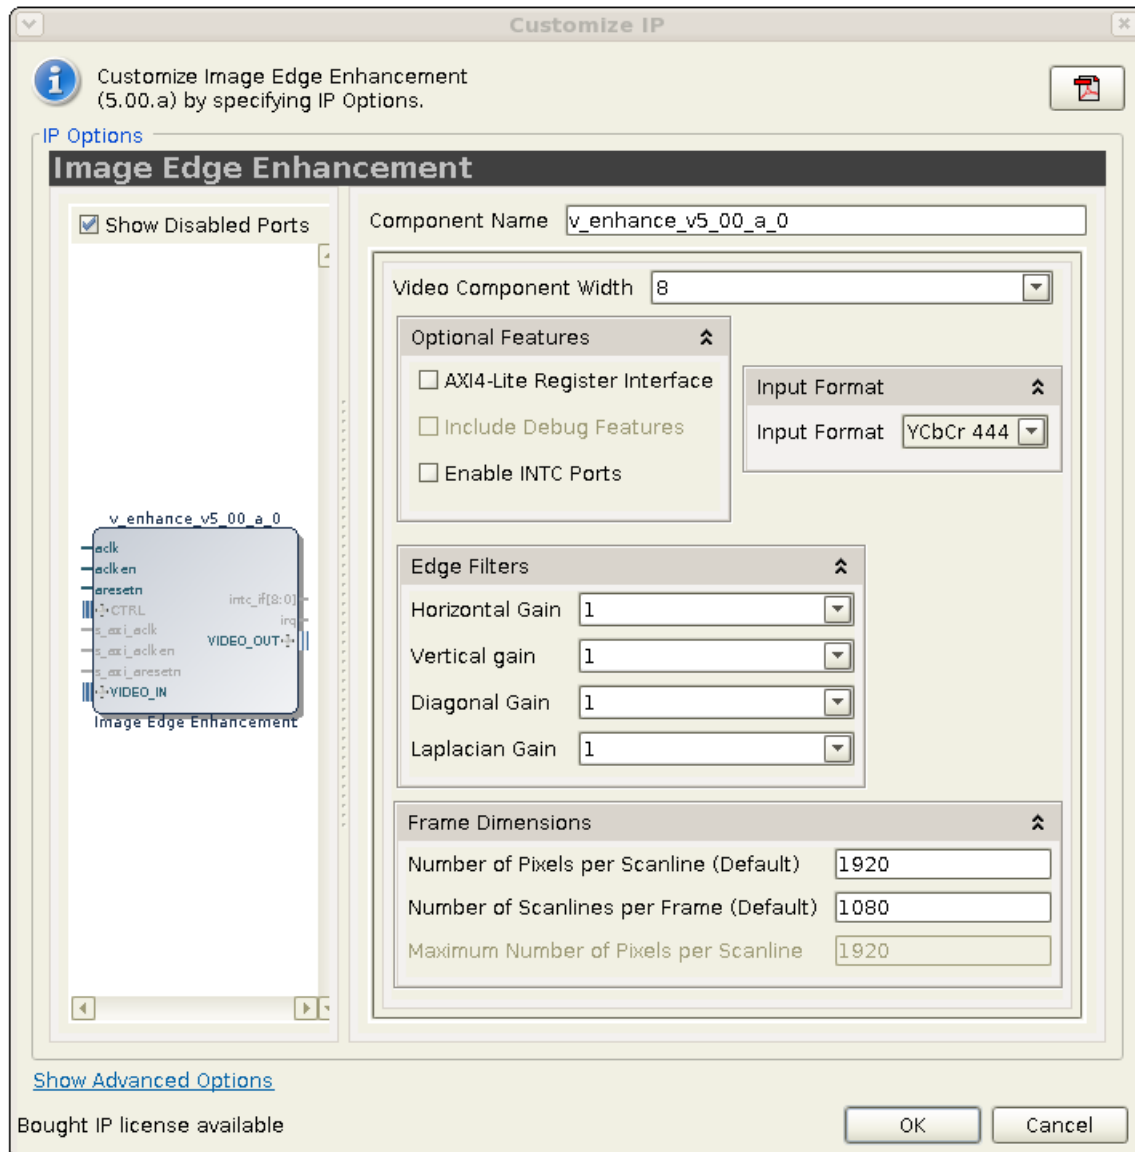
Customize IP

Customize Image Edge Enhancement (5.00.a) by specifying IP Options.

IP Options

Image Edge Enhancement

Show Disabled Ports

v_enhance_v5_00_a_0
aclk
aclken
aresetn
CTRL
s_axi_aclk
s_axi_aclken
s_axi_aresetn
VIDEO_IN
intc_if[8:0]
irq
VIDEO_OUT
Image Edge Enhancement

Component Name v_enhance_v5_00_a_0

Video Component Width 8

Optional Features
AXI4-Lite Register Interface
Include Debug Features
Enable INTC Ports

Input Format
Input Format YCbCr 444

Edge Filters
Horizontal Gain 1
Vertical gain 1
Diagonal Gain 1
Laplacian Gain 1

Frame Dimensions
Number of Pixels per Scanline (Default) 1920
Number of Scanlines per Frame (Default) 1080
Maximum Number of Pixels per Scanline 1920

Show Advanced Options

Bought IP license available

OK Cancel